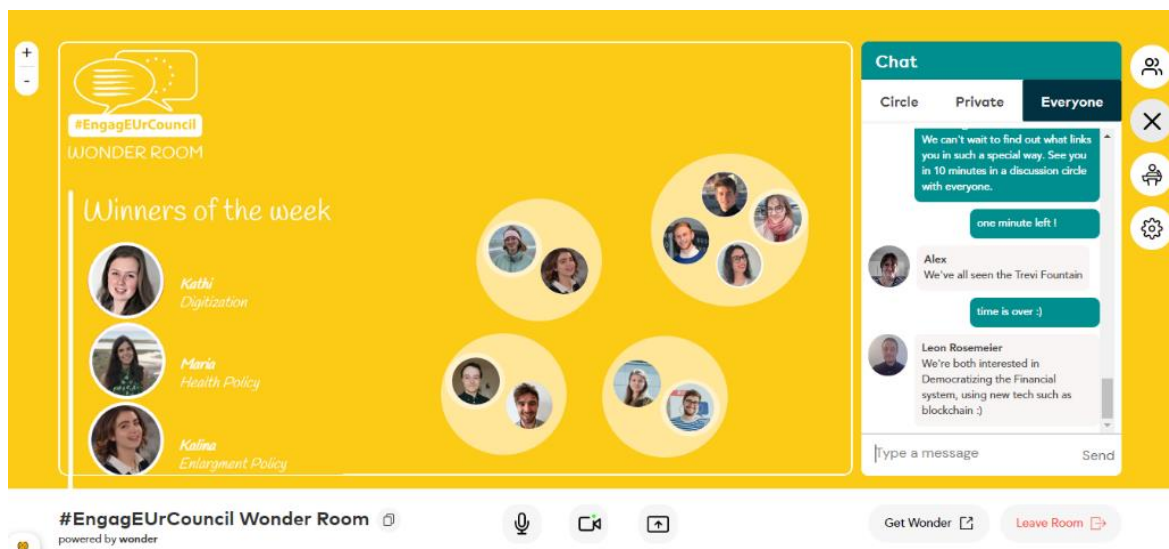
+
-

#EngagEUrCouncil
WONDER ROOM

Winners of the week

Kathi
Digitization

Maria
Health Policy

Kalina
Enlargment Policy

Chat

Circle
Private
Everyone

We can't wait to find out what links you in such a special way. See you in 10 minutes in a discussion circle with everyone.

one minute left !

Alex
We've all seen the Trevi Fountain

time is over :)

Leon Rosemeier
We're both interested in Democratizing the Financial system, using new tech such as blockchain :)

Type a message
Send

#EngagEUrCouncil Wonder Room
powered by wonder

Get Wonder
Leave Room